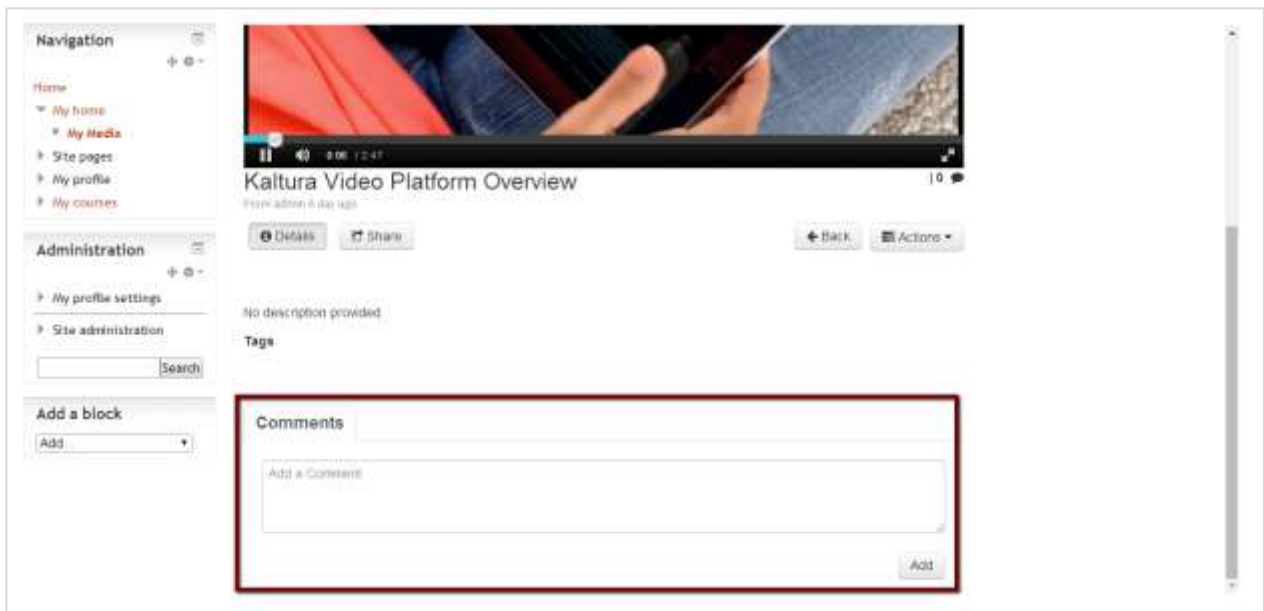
Navigation

Home
My home
My Media
Site pages
My profile
My courses

Administration

My profile settings
Site administration

Search

Add a block

Add...

0:06 / 2:47

Kaltura Video Platform Overview

| 0

From admin 6 day ago

Details Share

Back Actions

No description provided

Tags

Comments

Add a Comment

Add